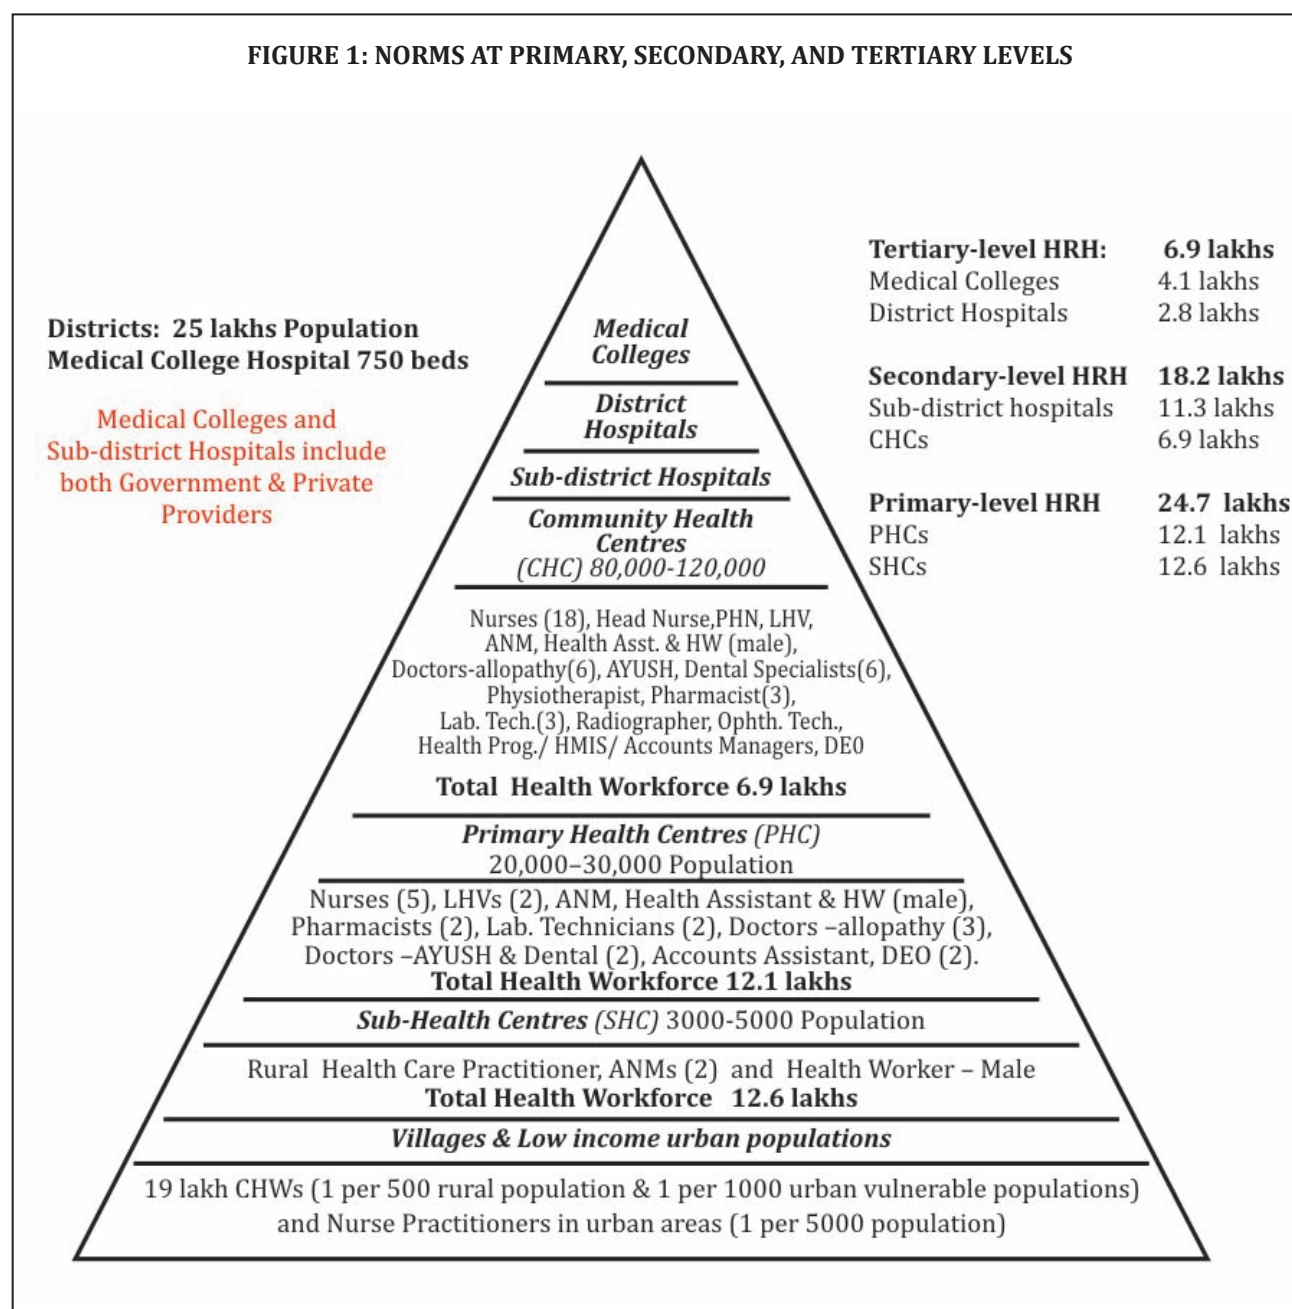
FIGURE 1: NORMS AT PRIMARY, SECONDARY, AND TERTIARY LEVELS

Districts: 25 lakhs Population
Medical College Hospital 750 beds

Medical Colleges and Sub-district Hospitals include both Government & Private Providers

Medical Colleges

District Hospitals

Sub-district Hospitals

Community Health Centres
(CHC) 80,000-120,000

Nurses (18), Head Nurse,PHN, LHV, ANM, Health Asst. & HW (male), Doctors-allopathy(6), AYUSH, Dental Specialists(6), Physiotherapist, Pharmacist(3), Lab. Tech.(3), Radiographer, Ophth. Tech., Health Prog./ HMIS/ Accounts Managers, DEO
Total Health Workforce 6.9 lakhs

Primary Health Centres (PHC)
20,000–30,000 Population

Nurses (5), LHVs (2), ANM, Health Assistant & HW (male), Pharmacists (2), Lab. Technicians (2), Doctors –allopathy (3), Doctors –AYUSH & Dental (2), Accounts Assistant, DEO (2).
Total Health Workforce 12.1 lakhs

Sub-Health Centres (SHC) 3000-5000 Population

Rural Health Care Practitioner, ANMs (2) and Health Worker – Male
Total Health Workforce 12.6 lakhs

Villages & Low income urban populations

19 lakh CHWs (1 per 500 rural population & 1 per 1000 urban vulnerable populations) and Nurse Practitioners in urban areas (1 per 5000 population)

| Tertiary-level HRH: | 6.9 lakhs |
|---|---|
| Medical Colleges | 4.1 lakhs |
| District Hospitals | 2.8 lakhs |
| Secondary-level HRH | 18.2 lakhs |
| Sub-district hospitals | 11.3 lakhs |
| CHCs | 6.9 lakhs |
| Primary-level HRH | 24.7 lakhs |
| PHCs | 12.1 lakhs |
| SHCs | 12.6 lakhs |